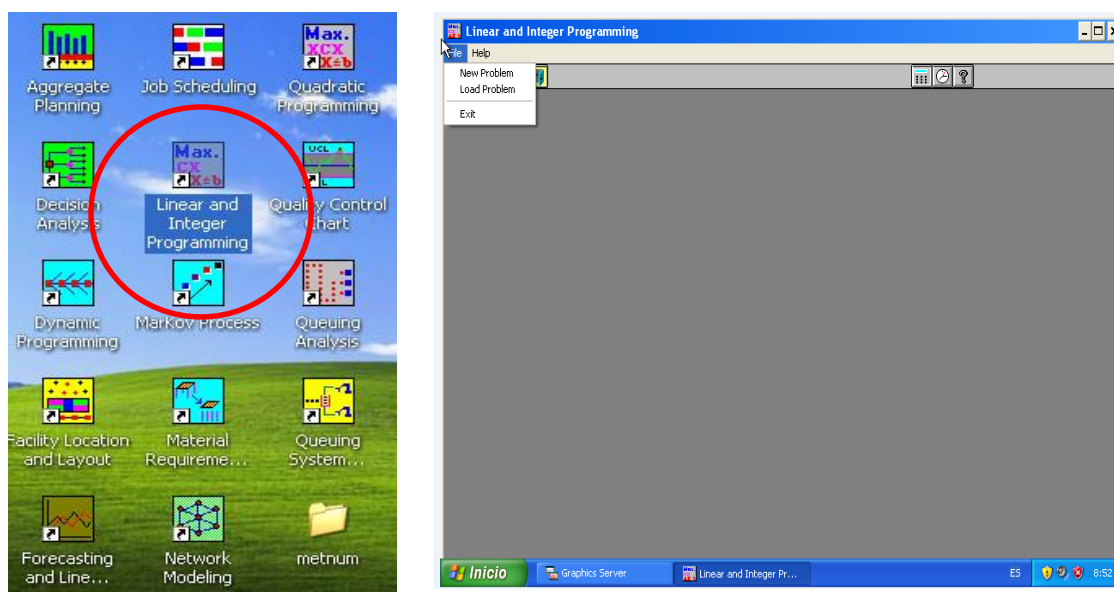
Max. XCX X≥b

Aggregate Planning

Job Scheduling

Quadratic Programming

Max. CX X≥b

Decision Analysis

Linear and Integer Programming

UCL L

Quality Control Chart

Dynamic Programming

MarKov Process

Queuing Analysis

Facility Location and Layout

Material Requireme...

Queuing System...

Forecasting and Line...

Network Modeling

metnum

Linear and Integer Programming

File Help

New Problem
Load Problem
Exit

Inicio

Graphics Server

Linear and Integer Pr...

ES

8:52